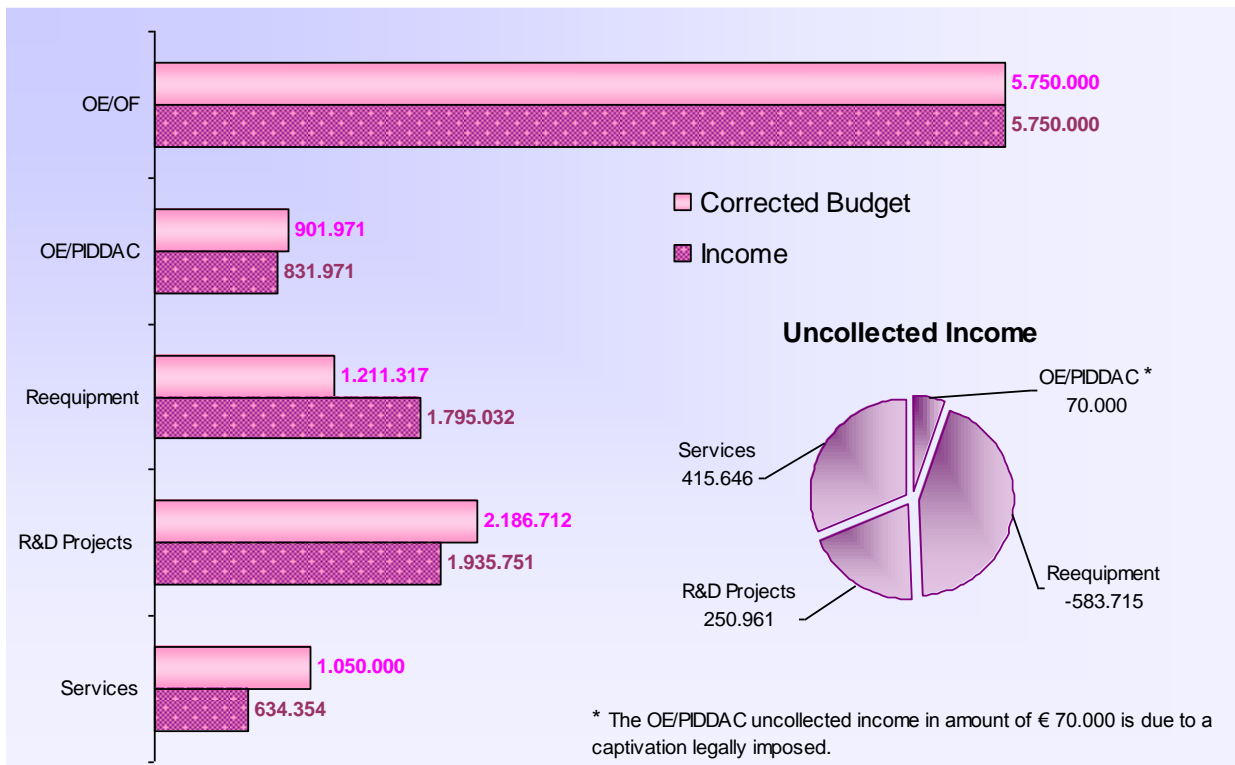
OE/OF
5.750.000
5.750.000

OE/PIDDAC
901.971
831.971

Reequipment
1.211.317
1.795.032

R&D Projects
2.186.712
1.935.751

Services
1.050.000
634.354

Corrected Budget
Income

Uncollected Income

OE/PIDDAC *
70.000

Services
415.646

R&D Projects
250.961

Reequipment
-583.715

* The OE/PIDDAC uncollected income in amount of € 70.000 is due to a captivation legally imposed.